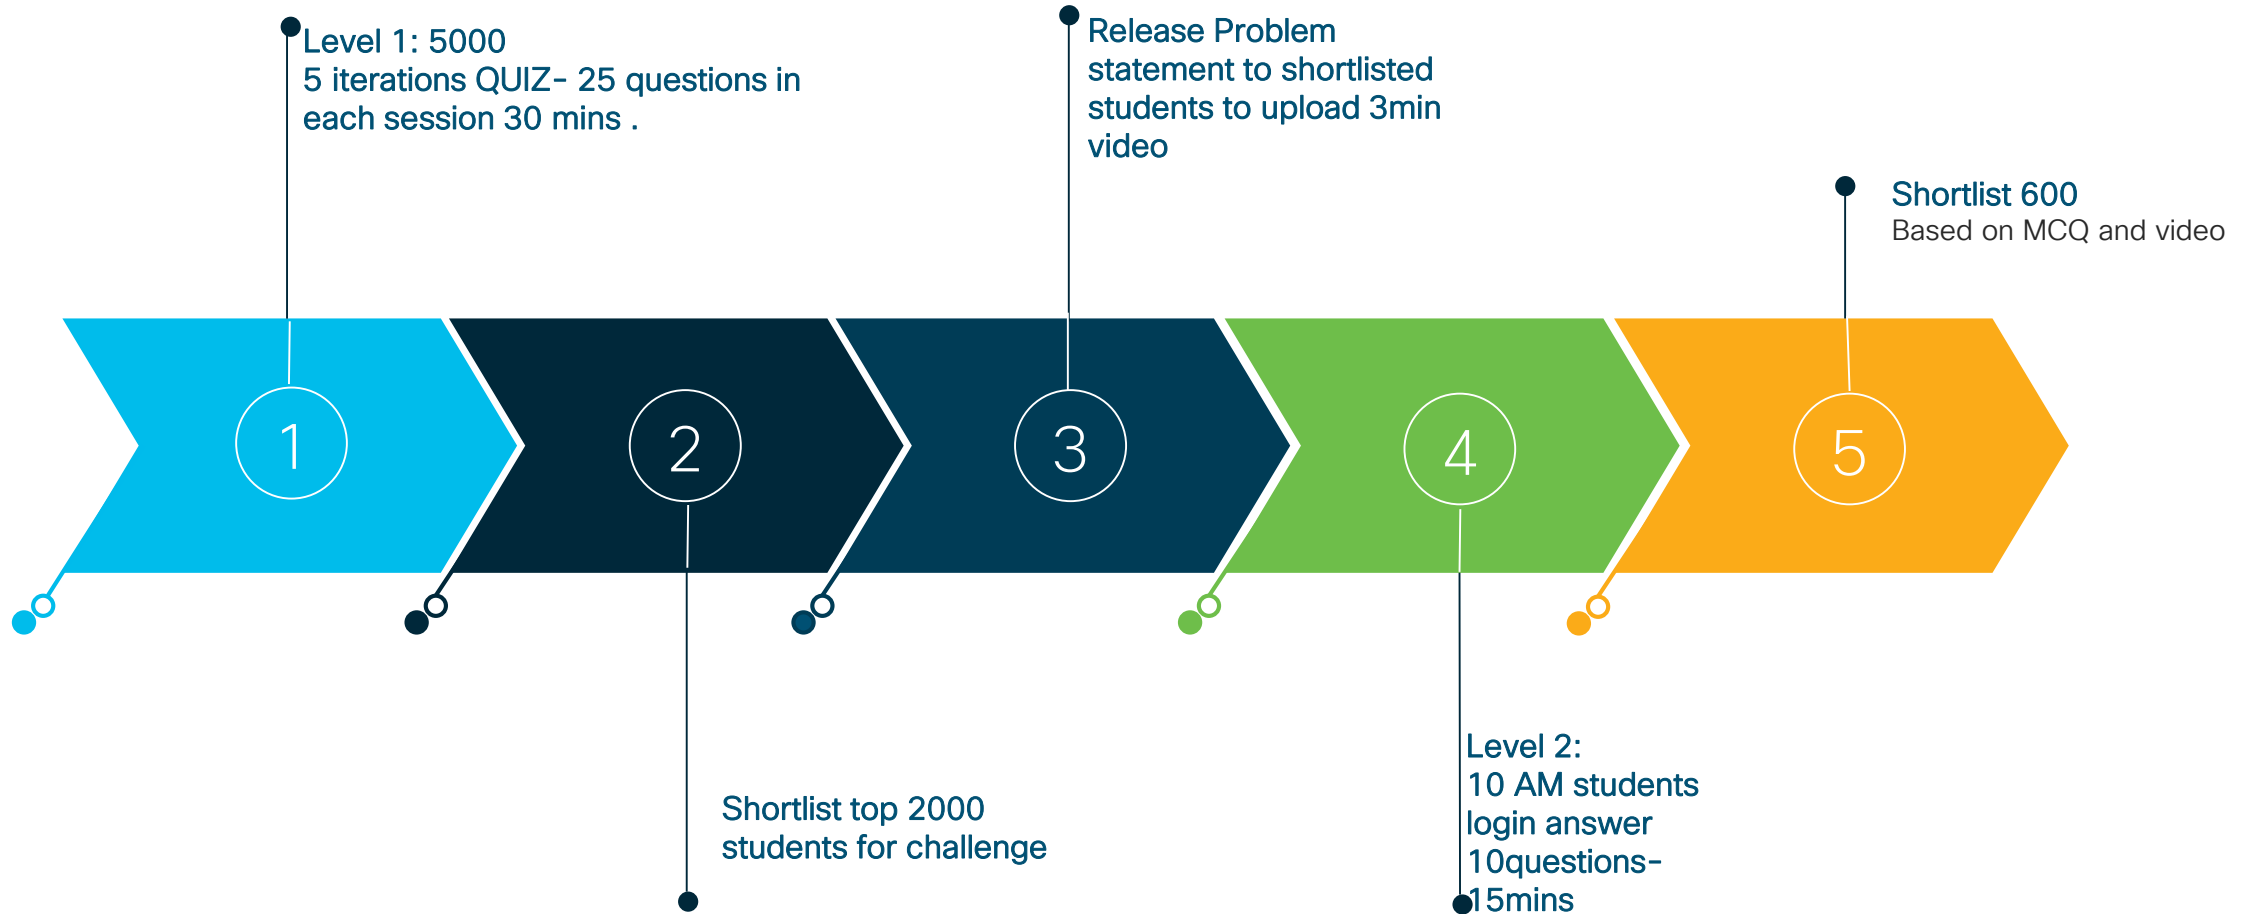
Level 1: 5000
5 iterations QUIZ- 25 questions in each session 30 mins .

Release Problem statement to shortlisted students to upload 3min video

Shortlist 600
Based on MCQ and video

1

2

3

4

5

Shortlist top 2000 students for challenge

Level 2:
10 AM students login answer 10questions- 15mins